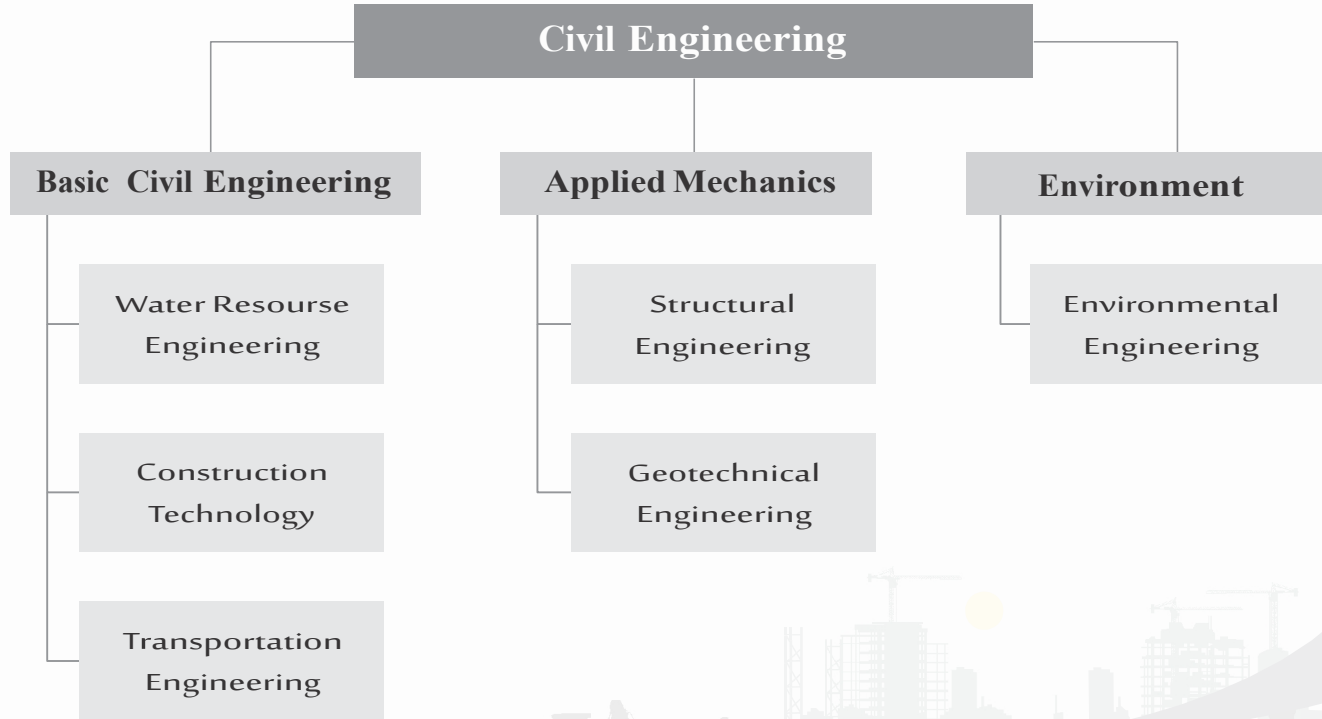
Civil Engineering

Basic Civil Engineering

Water Resourse Engineering

Construction Technology

Transportation Engineering

Applied Mechanics

Structural Engineering

Geotechnical Engineering

Environment

Environmental Engineering